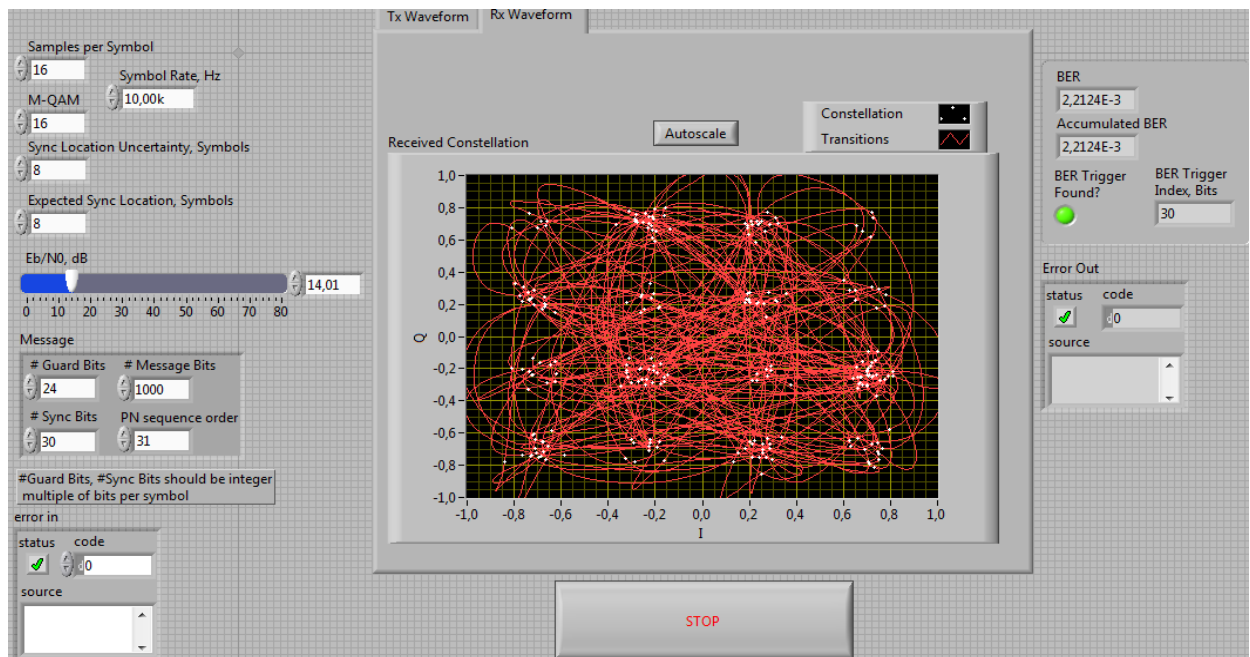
Samples per Symbol
16
Symbol Rate, Hz
10,00k
M-QAM
16
Sync Location Uncertainty, Symbols
8
Expected Sync Location, Symbols
8
Eb/N0, dB
14,01
0 10 20 30 40 50 60 70 80
Message
# Guard Bits
24
# Message Bits
1000
# Sync Bits
30
PN sequence order
31
#Guard Bits, #Sync Bits should be integer multiple of bits per symbol
error in
status
code
0
source

Tx Waveform
Rx Waveform
Autoscale
Constellation
Transitions
Received Constellation
1,0
0,8
0,6
0,4
0,2
0,0
-0,2
-0,4
-0,6
-0,8
-1,0
Q
-1,0 -0,8 -0,6 -0,4 -0,2 0,0 0,2 0,4 0,6 0,8 1,0
I

STOP

BER
2,2124E-3
Accumulated BER
2,2124E-3
BER Trigger Found?
BER Trigger Index, Bits
30
Error Out
status
code
0
source